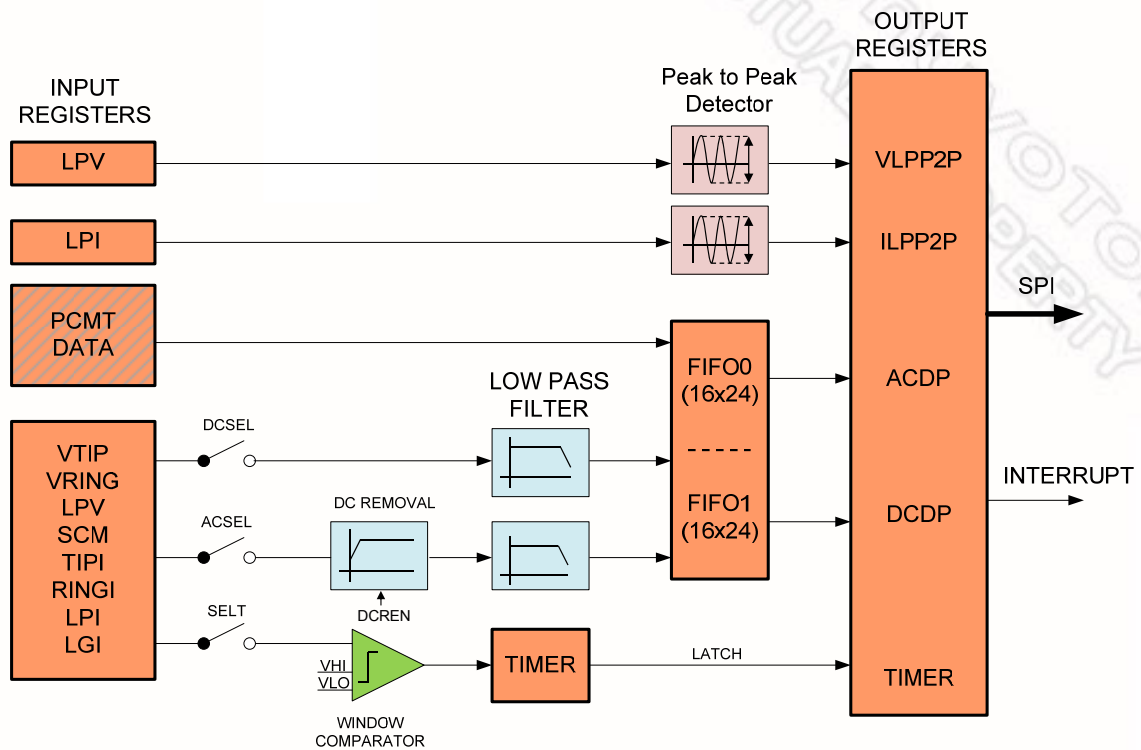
INPUT REGISTERS

LPV

LPI

PCMT DATA

VTIP
VRING
LPV
SCM
TIPI
RINGI
LPI
LGI

Peak to Peak Detector

OUTPUT REGISTERS

VLPP2P

ILPP2P

SPI

ACDP

DCDP

INTERRUPT

TIMER

LOW PASS FILTER

FIFO0 (16x24)

FIFO1 (16x24)

DCSEL

ACSEL

DC REMOVAL

DCREN

SELT

VHI
VLO

WINDOW COMPARATOR

TIMER

LATCH